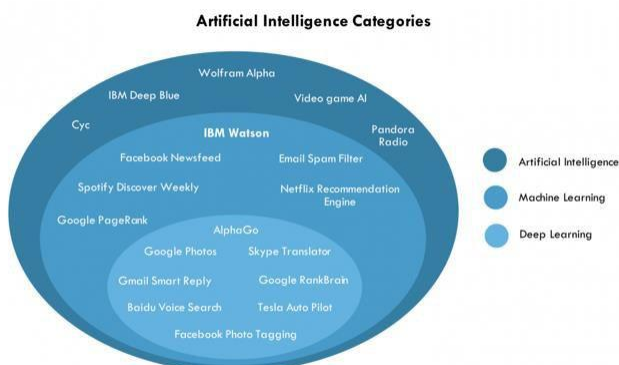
Artificial Intelligence Categories

Wolfram Alpha

IBM Deep Blue

Video game AI

Cyc

Pandora Radio

IBM Watson

Facebook Newsfeed

Email Spam Filter

Spotify Discover Weekly

Netflix Recommendation Engine

Google PageRank

AlphaGo

Google Photos

Skype Translator

Gmail Smart Reply

Google RankBrain

Baidu Voice Search

Tesla Auto Pilot

Facebook Photo Tagging

Artificial Intelligence

Machine Learning

Deep Learning